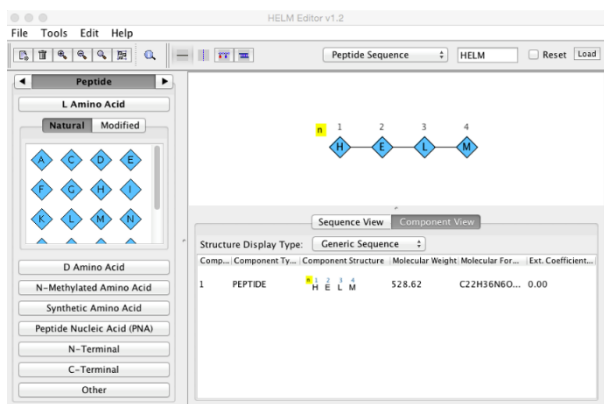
HELM Editor v1.2

File Tools Edit Help

Peptide Sequence HELM Reset Load

Peptide

L Amino Acid

Natural Modified

A C D E
F G H I
K L M N

D Amino Acid
N-Methylated Amino Acid
Synthetic Amino Acid
Peptide Nucleic Acid (PNA)
N-Terminal
C-Terminal
Other

n 1 2 3 4
H E L M

Sequence View Component View

Structure Display Type: Generic Sequence

| Comp... | Component Ty... | Component Structure | Molecular Weight | Molecular For... | Ext. Coefficient... |
|---|---|---|---|---|---|
| 1 | PEPTIDE | n 1 2 3 4 H E L M | 528.62 | C22H36N6O... | 0.00 |